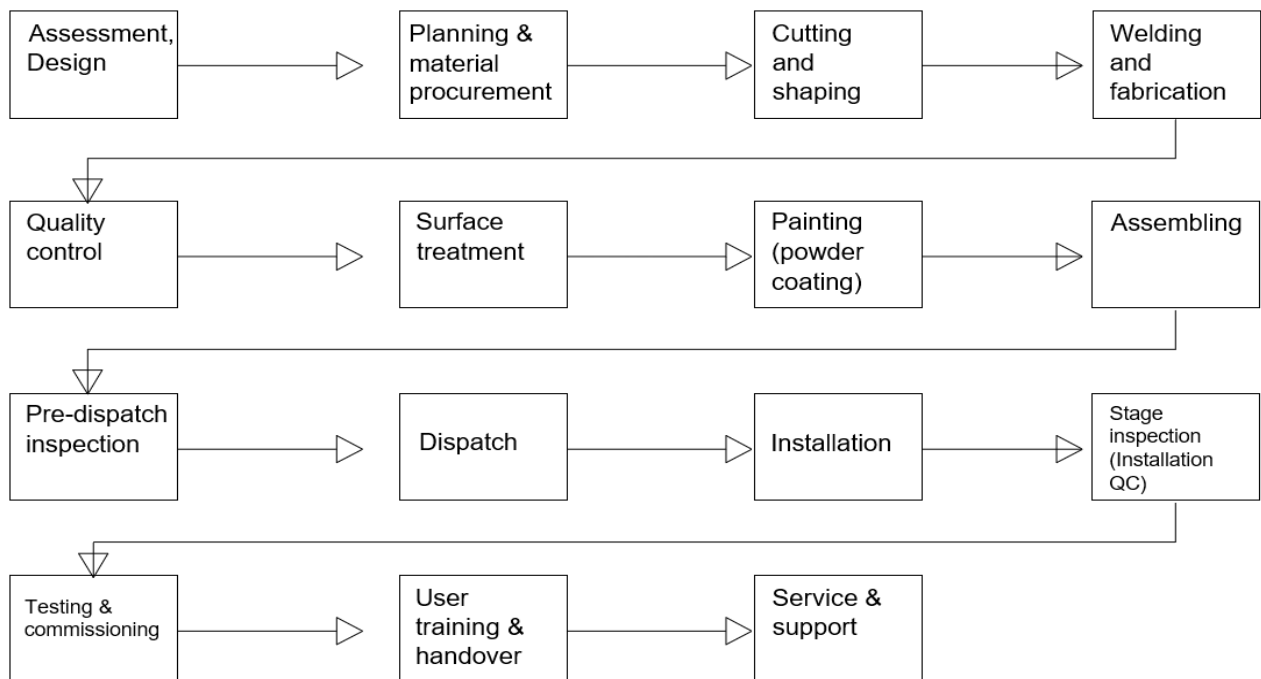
Assessment, Design

Planning & material procurement

Cutting and shaping

Welding and fabrication

Quality control

Surface treatment

Painting (powder coating)

Assembling

Pre-dispatch inspection

Dispatch

Installation

Stage inspection (Installation QC)

Testing & commissioning

User training & handover

Service & support